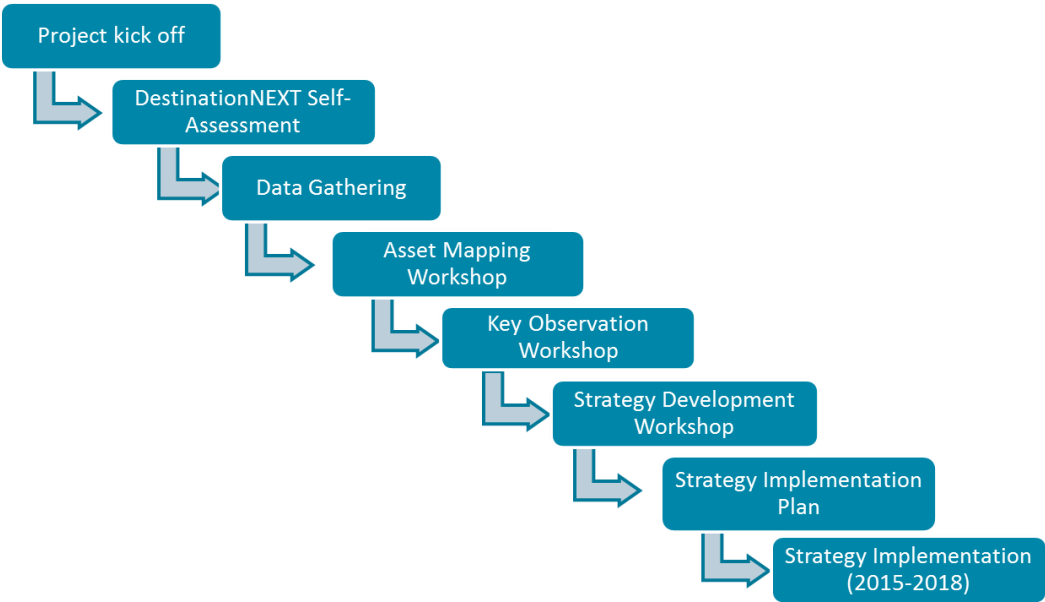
Project kick off

DestinationNEXT Self-Assessment

Data Gathering

Asset Mapping Workshop

Key Observation Workshop

Strategy Development Workshop

Strategy Implementation Plan

Strategy Implementation (2015-2018)